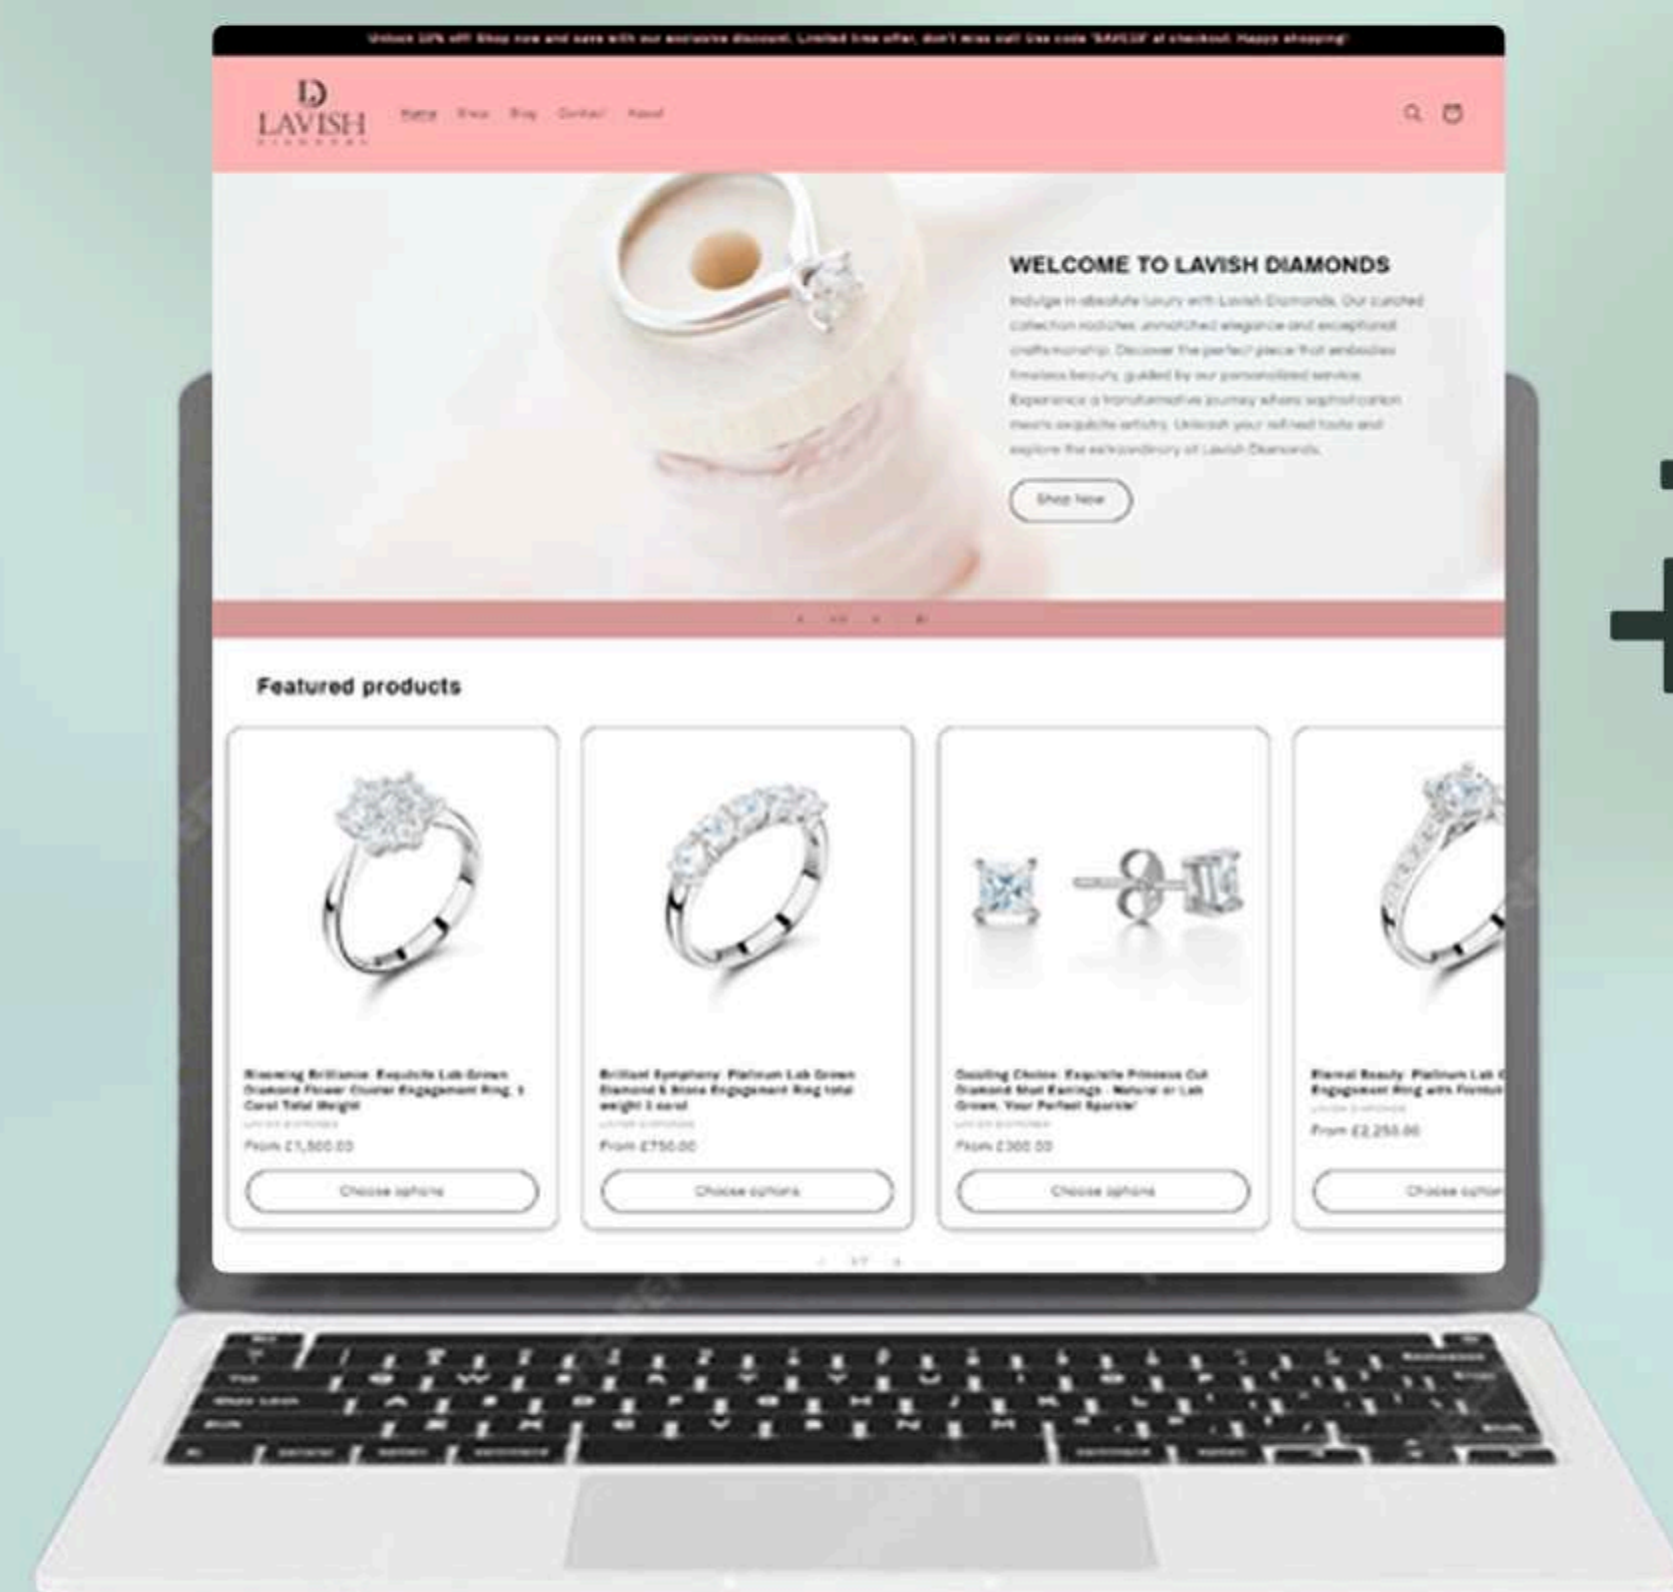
Unlock 10% off! Shop now and save with our exclusive discount. Limited time offer, don't miss out! Use code 'SAVE10' at checkout. Happy shopping!

LD
LAVISH
DIAMONDS

Home Shop Blog Contact About

WELCOME TO LAVISH DIAMONDS

Indulge in absolute luxury with Lavish Diamonds. Our curated collection radiates unmatched elegance and exceptional craftsmanship. Discover the perfect piece that embodies timeless beauty, guided by our personalized service. Experience a transformative journey where sophistication meets exquisite artistry. Unleash your refined taste and explore the extraordinary at Lavish Diamonds.

Shop Now

Featured products

Blooming Brilliance: Exquisite Lab Grown Diamond Flower Cluster Engagement Ring, 1 Carat Total Weight
LAVISH DIAMONDS
From £1,500.00
Choose options

Brilliant Symphony: Platinum Lab Grown Diamond 5 Stone Engagement Ring total weight 1 carat
LAVISH DIAMONDS
From £750.00
Choose options

Dazzling Choice: Exquisite Princess Cut Diamond Stud Earrings - Natural or Lab Grown, Your Perfect Sparkle!
LAVISH DIAMONDS
From £300.00
Choose options

Eternal Beauty: Platinum Lab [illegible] Engagement Ring with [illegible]
LAVISH DIAMONDS
From £2,250.00
Choose optio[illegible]

1/7